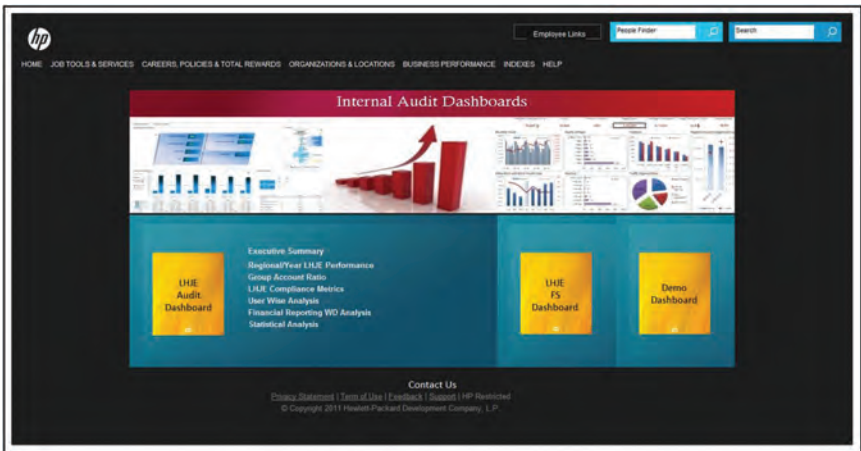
hp

Employee Links

People Finder

Search

HOME JOB TOOLS & SERVICES CAREERS, POLICIES & TOTAL REWARDS ORGANIZATIONS & LOCATIONS BUSINESS PERFORMANCE INDEXES HELP

Internal Audit Dashboards

LHJE Audit Dashboard

Executive Summary
Regional/Year LHJE Performance
Group Account Ratio
LHJE Compliance Metrics
User Wise Analysis
Financial Reporting WD Analysis
Statistical Analysis

LHJE FS Dashboard

Demo Dashboard

Contact Us

Privacy Statement | Term of Use | Feedback | Support | HP Restricted

© Copyright 2011 Hewlett-Packard Development Company, L.P.